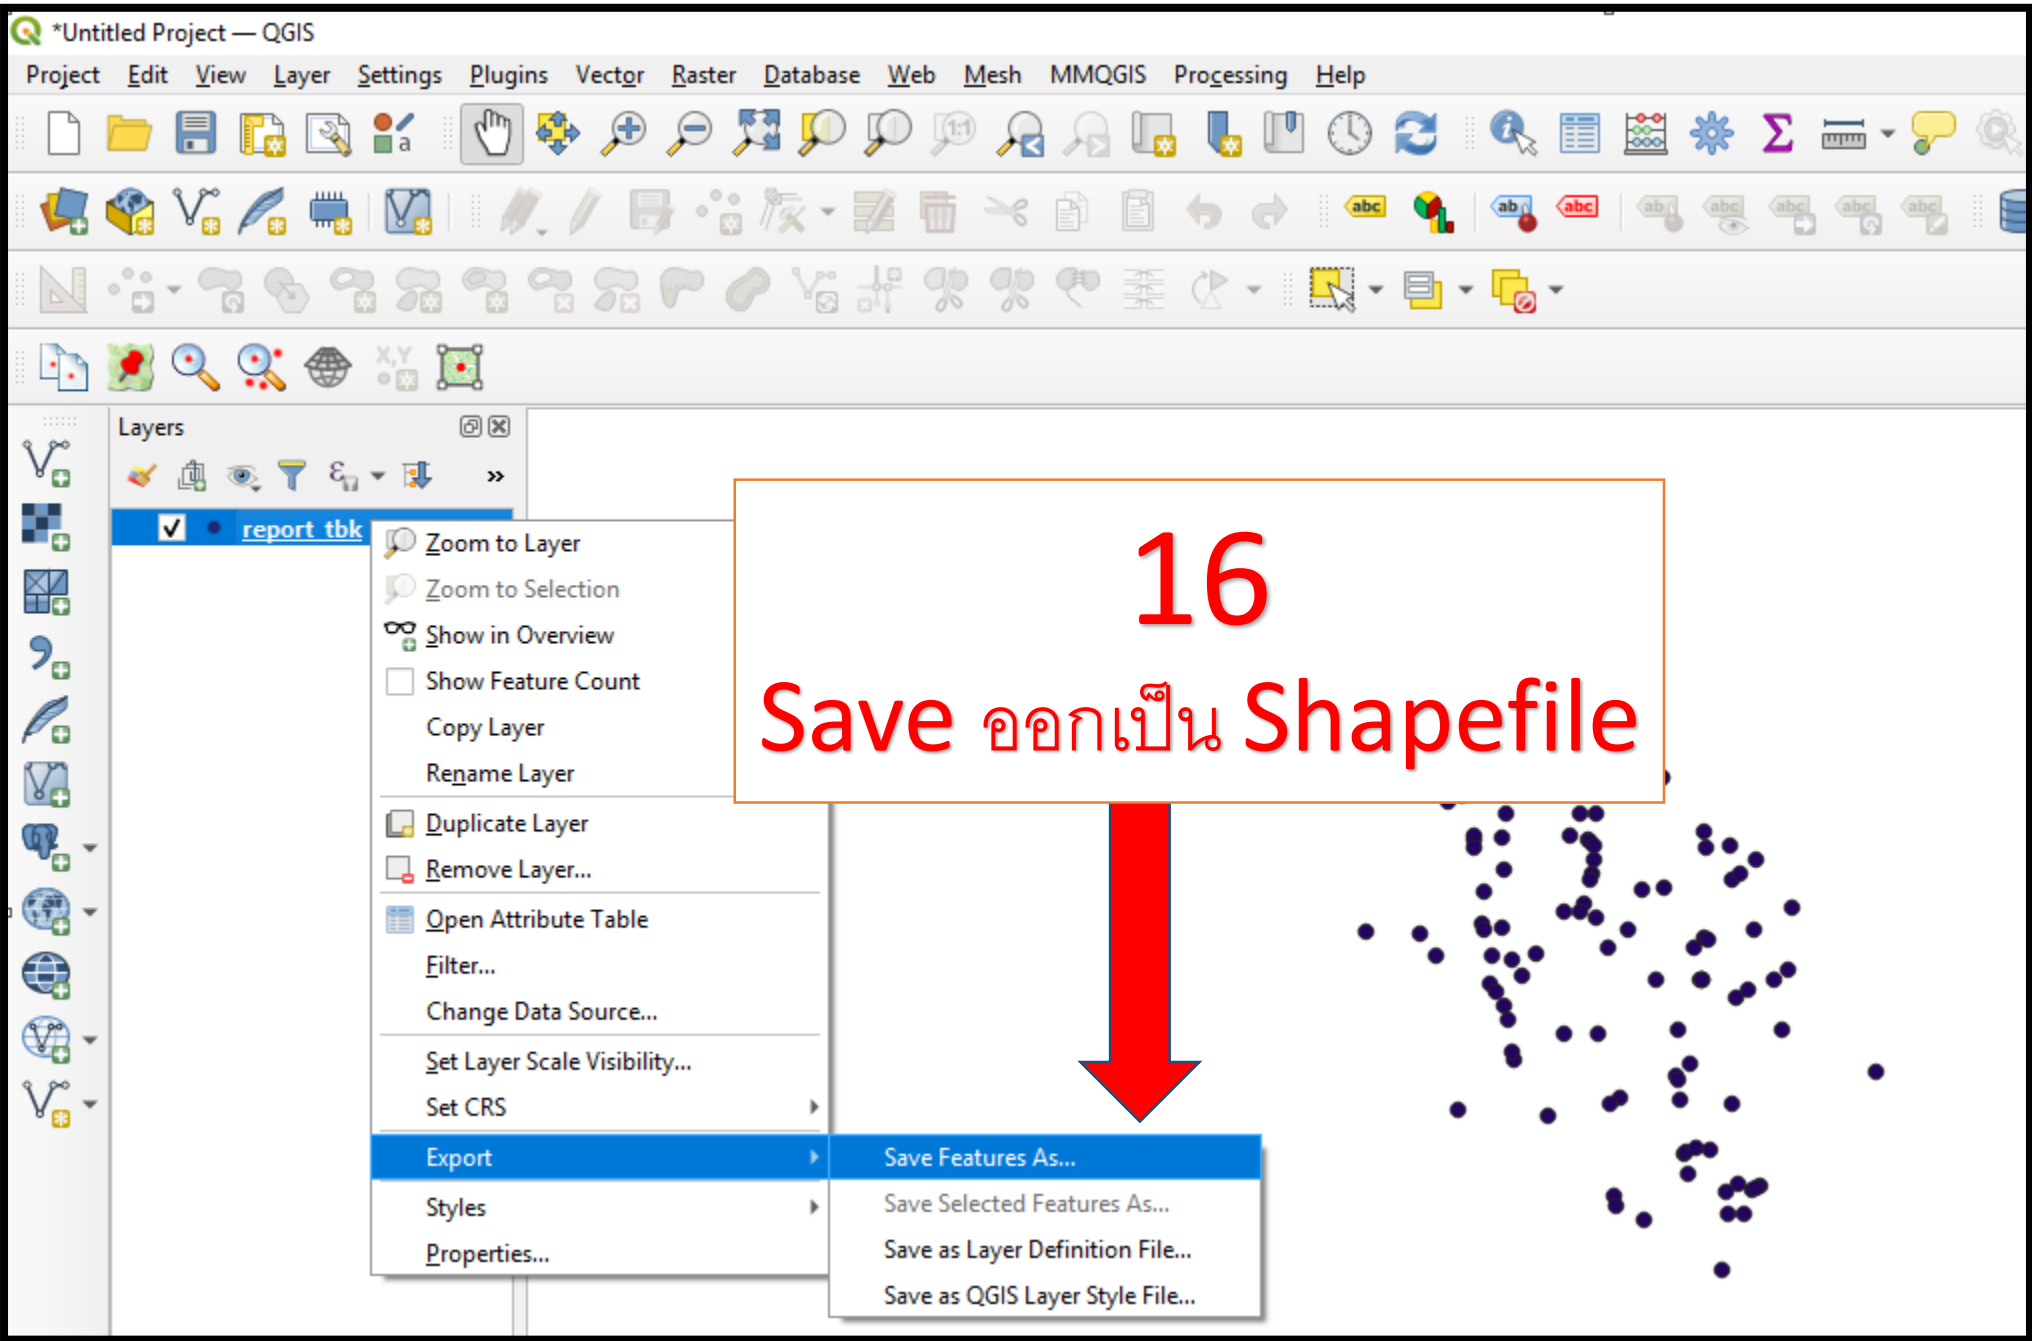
*Untitled Project — QGIS

Project Edit View Layer Settings Plugins Vector Raster Database Web Mesh MMQGIS Processing Help

X,Y

Layers

report_tbk

Zoom to Layer
Zoom to Selection
Show in Overview
Show Feature Count
Copy Layer
Rename Layer
Duplicate Layer
Remove Layer...
Open Attribute Table
Filter...
Change Data Source...
Set Layer Scale Visibility...
Set CRS
Export
Styles
Properties...

Save Features As...
Save Selected Features As...
Save as Layer Definition File...
Save as QGIS Layer Style File...

16
Save ออกเป็น Shapefile